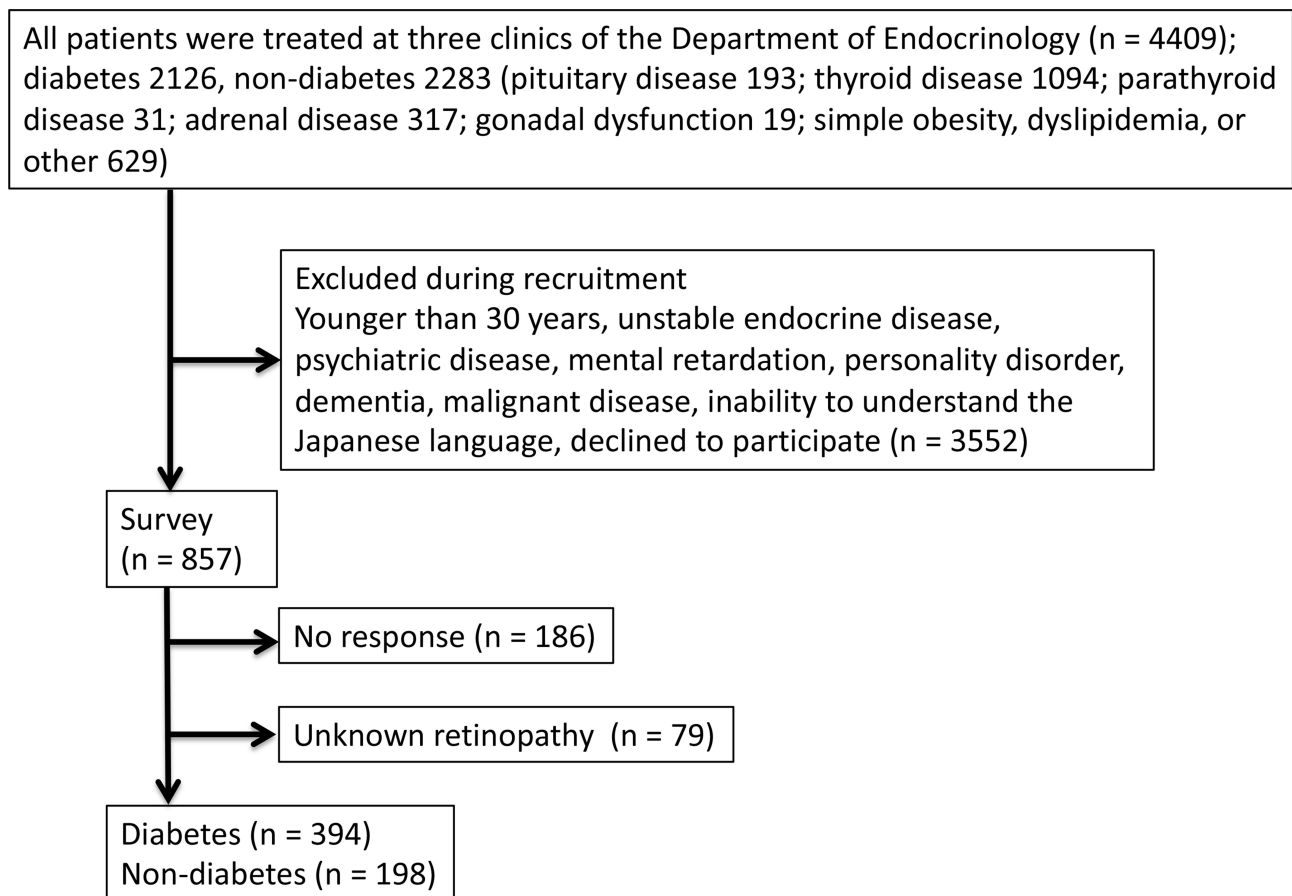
All patients were treated at three clinics of the Department of Endocrinology (n = 4409); diabetes 2126, non-diabetes 2283 (pituitary disease 193; thyroid disease 1094; parathyroid disease 31; adrenal disease 317; gonadal dysfunction 19; simple obesity, dyslipidemia, or other 629)

Excluded during recruitment
Younger than 30 years, unstable endocrine disease, psychiatric disease, mental retardation, personality disorder, dementia, malignant disease, inability to understand the Japanese language, declined to participate (n = 3552)

Survey
(n = 857)

No response (n = 186)

Unknown retinopathy (n = 79)

Diabetes (n = 394)
Non-diabetes (n = 198)